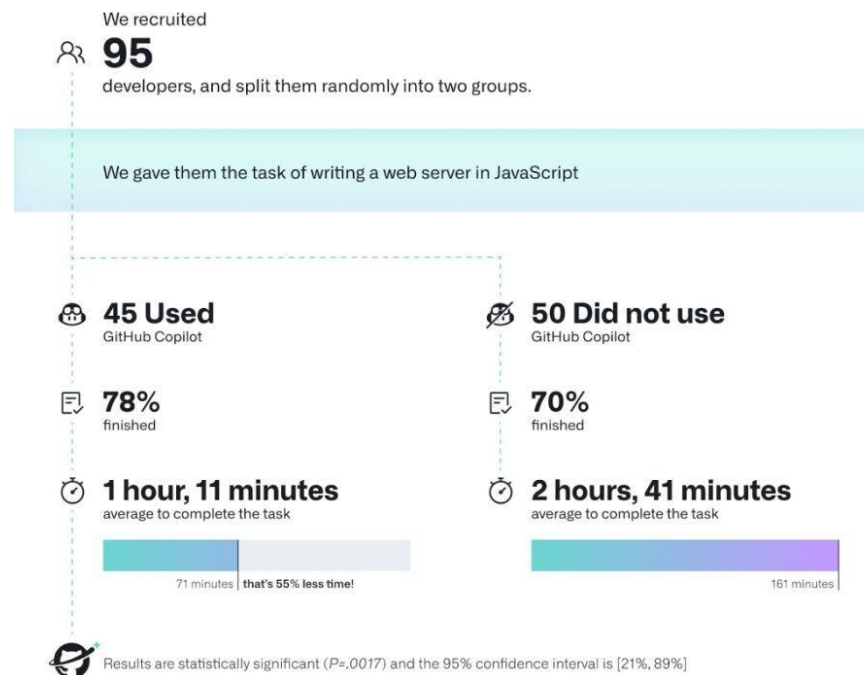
We recruited

95

developers, and split them randomly into two groups.

We gave them the task of writing a web server in JavaScript

45 Used
GitHub Copilot

78%
finished

1 hour, 11 minutes
average to complete the task

71 minutes | that's 55% less time!

50 Did not use
GitHub Copilot

70%
finished

2 hours, 41 minutes
average to complete the task

161 minutes

Results are statistically significant (P=.0017) and the 95% confidence interval is [21%, 89%]